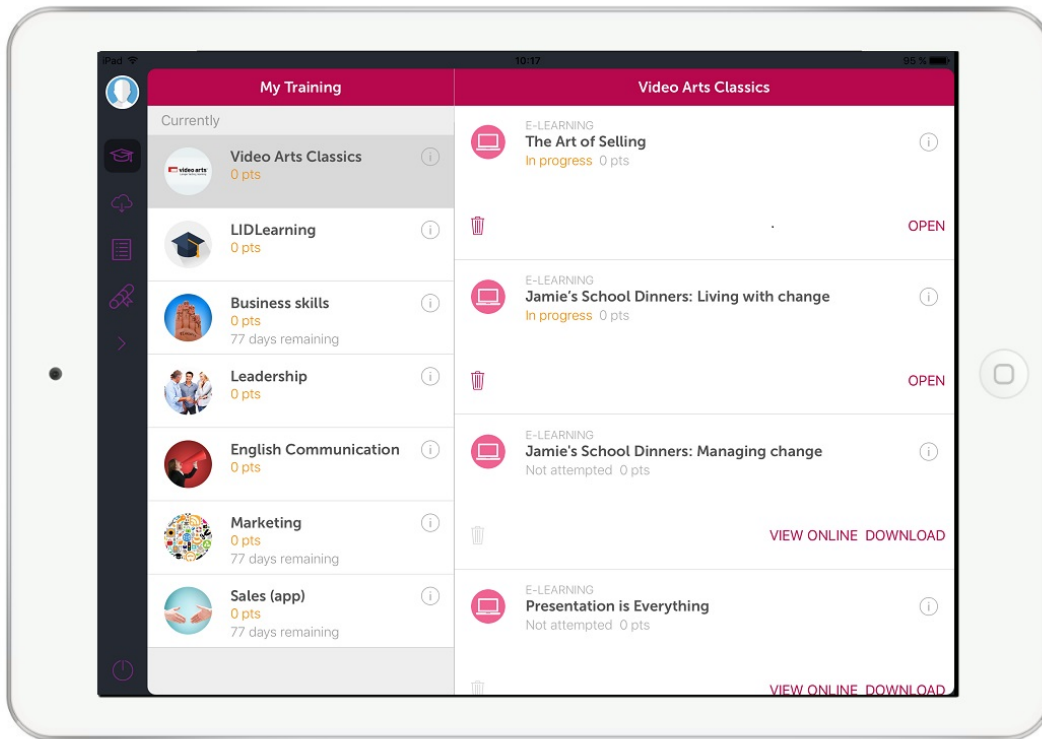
iPad
10:17
95 %

My Training

Currently

Video Arts Classics
0 pts

LIDLearning
0 pts

Business skills
0 pts
77 days remaining

Leadership
0 pts

English Communication
0 pts

Marketing
0 pts
77 days remaining

Sales (app)
0 pts
77 days remaining

Video Arts Classics

E-LEARNING
The Art of Selling
In progress 0 pts

OPEN

E-LEARNING
Jamie's School Dinners: Living with change
In progress 0 pts

OPEN

E-LEARNING
Jamie's School Dinners: Managing change
Not attempted 0 pts

VIEW ONLINE DOWNLOAD

E-LEARNING
Presentation is Everything
Not attempted 0 pts

VIEW ONLINE DOWNLOAD